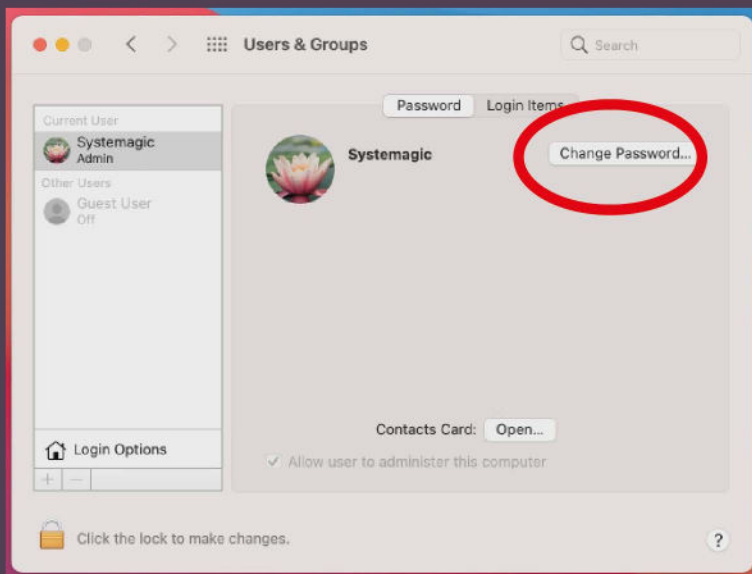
Users & Groups

Search

Password Login Items

Current User
Systemagic
Admin
Other Users
Guest User
Off

Systemagic

Change Password...

Login Options

+ −

Contacts Card: Open...

Allow user to administer this computer

Click the lock to make changes.

?